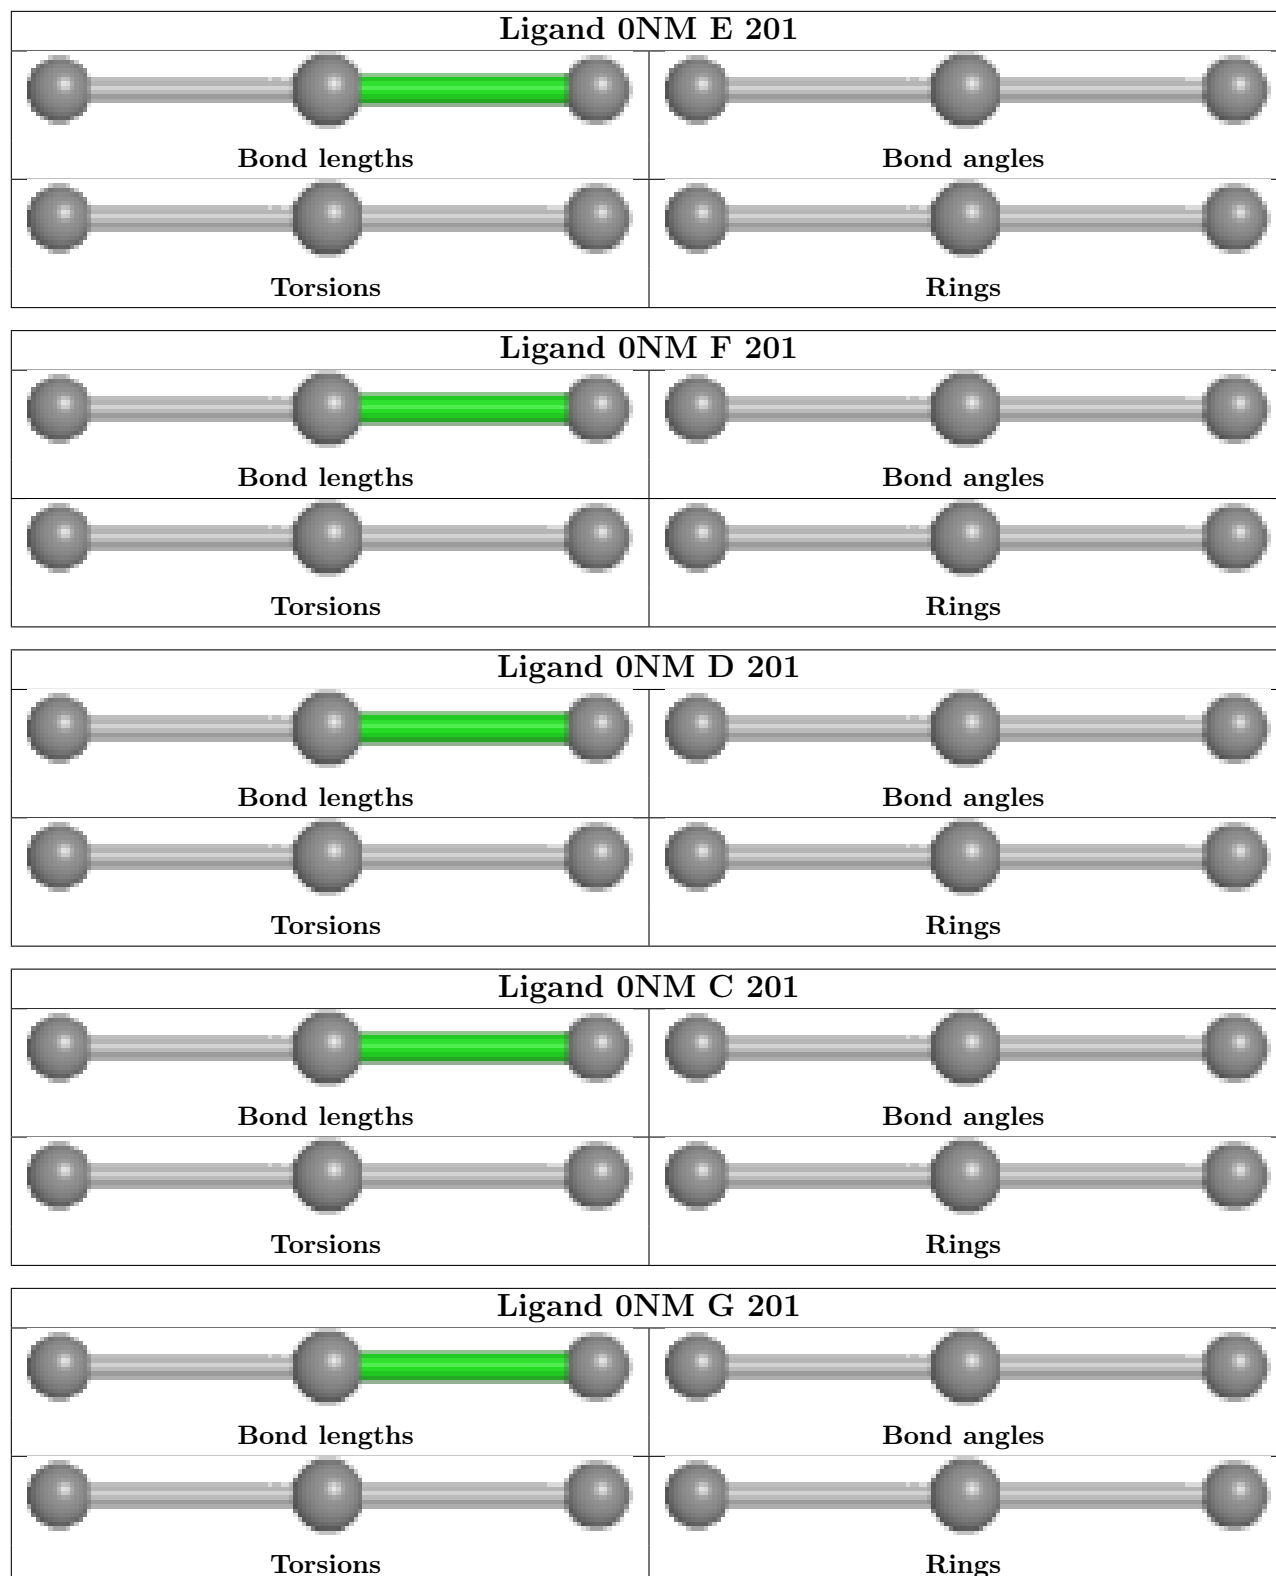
| Ligand 0NM E 201 | |
|---|---|
| Bond lengths | Bond angles |
| Torsions | Rings |

| Ligand 0NM F 201 | |
|---|---|
| Bond lengths | Bond angles |
| Torsions | Rings |

| Ligand 0NM D 201 | |
|---|---|
| Bond lengths | Bond angles |
| Torsions | Rings |

| Ligand 0NM C 201 | |
|---|---|
| Bond lengths | Bond angles |
| Torsions | Rings |

| Ligand 0NM G 201 | |
|---|---|
| Bond lengths | Bond angles |
| Torsions | Rings |